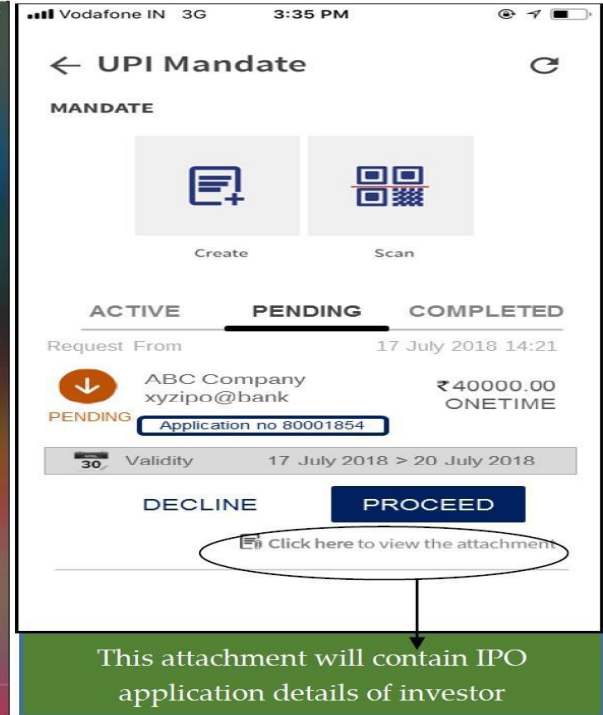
Vodafone IN 3G 3:35 PM

← UPI Mandate

MANDATE

Create

Scan

ACTIVE PENDING COMPLETED

Request From 17 July 2018 14:21

ABC Company
xyzipo@bank

₹40000.00
ONETIME

PENDING

Application no 80001854

30 Validity 17 July 2018 > 20 July 2018

DECLINE

PROCEED

Click here to view the attachment

This attachment will contain IPO application details of investor